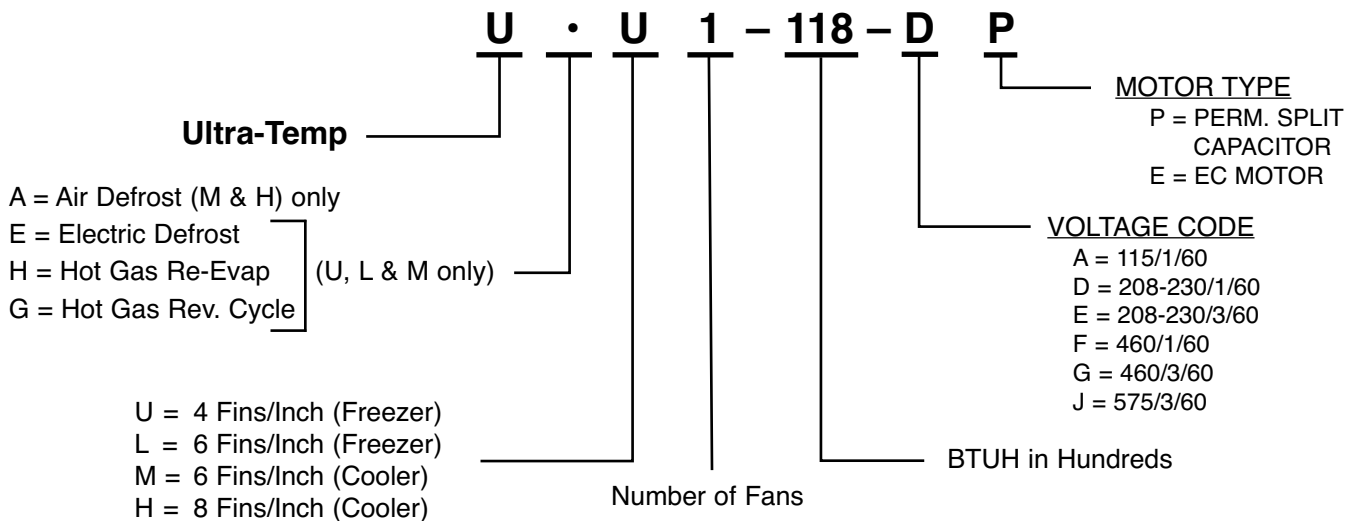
U · U 1 – 118 – D P

MOTOR TYPE
P = PERM. SPLIT CAPACITOR
E = EC MOTOR

Ultra-Temp

A = Air Defrost (M & H) only
E = Electric Defrost
H = Hot Gas Re-Evap
G = Hot Gas Rev. Cycle
(U, L & M only)

VOLTAGE CODE
A = 115/1/60
D = 208-230/1/60
E = 208-230/3/60
F = 460/1/60
G = 460/3/60
J = 575/3/60

U = 4 Fins/Inch (Freezer)
L = 6 Fins/Inch (Freezer)
M = 6 Fins/Inch (Cooler)
H = 8 Fins/Inch (Cooler)

BTUH in Hundreds

Number of Fans